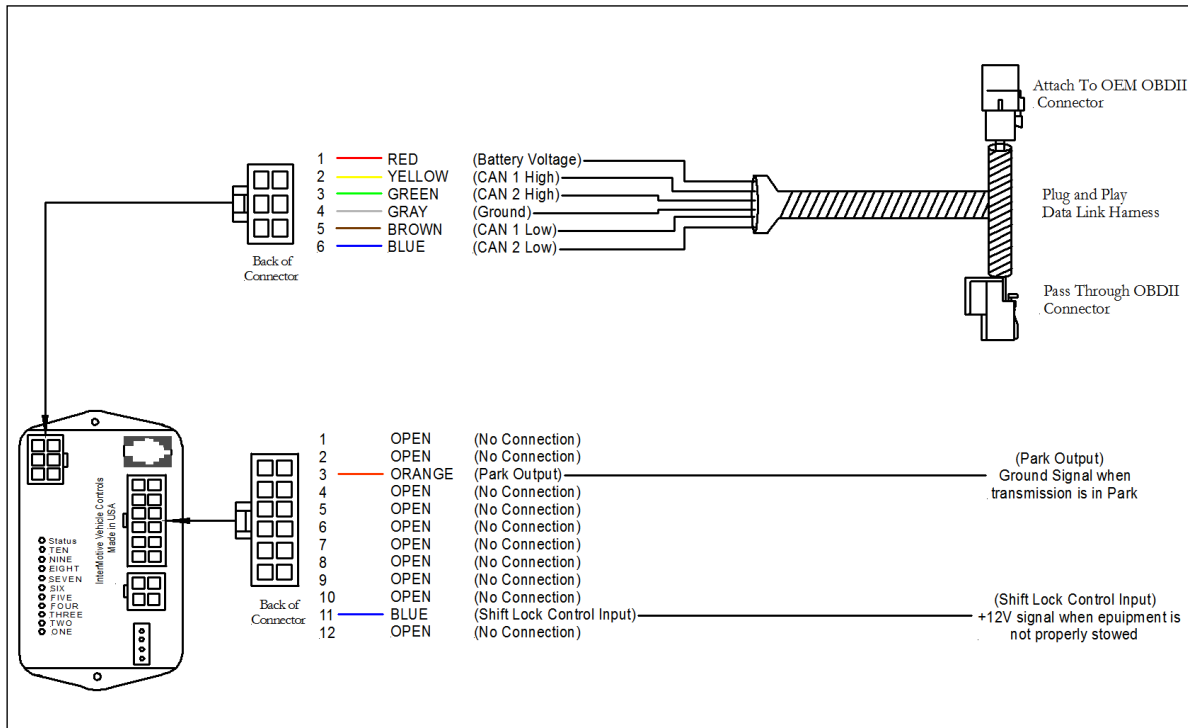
Attach To OEM OBDII Connector

1 RED (Battery Voltage)
2 YELLOW (CAN 1 High)
3 GREEN (CAN 2 High)
4 GRAY (Ground)
5 BROWN (CAN 1 Low)
6 BLUE (CAN 2 Low)

Back of Connector

Plug and Play Data Link Harness

Pass Through OBDII Connector

InterMotive Vehicle Controls
Made in USA

Status
TEN
NINE
EIGHT
SEVEN
SIX
FIVE
FOUR
THREE
TWO
ONE

1 OPEN (No Connection)
2 OPEN (No Connection)
3 ORANGE (Park Output)
4 OPEN (No Connection)
5 OPEN (No Connection)
6 OPEN (No Connection)
7 OPEN (No Connection)
8 OPEN (No Connection)
9 OPEN (No Connection)
10 OPEN (No Connection)
11 BLUE (Shift Lock Control Input)
12 OPEN (No Connection)

Back of Connector

(Park Output)
Ground Signal when transmission is in Park

(Shift Lock Control Input)
+12V signal when epuipment is not properly stowed